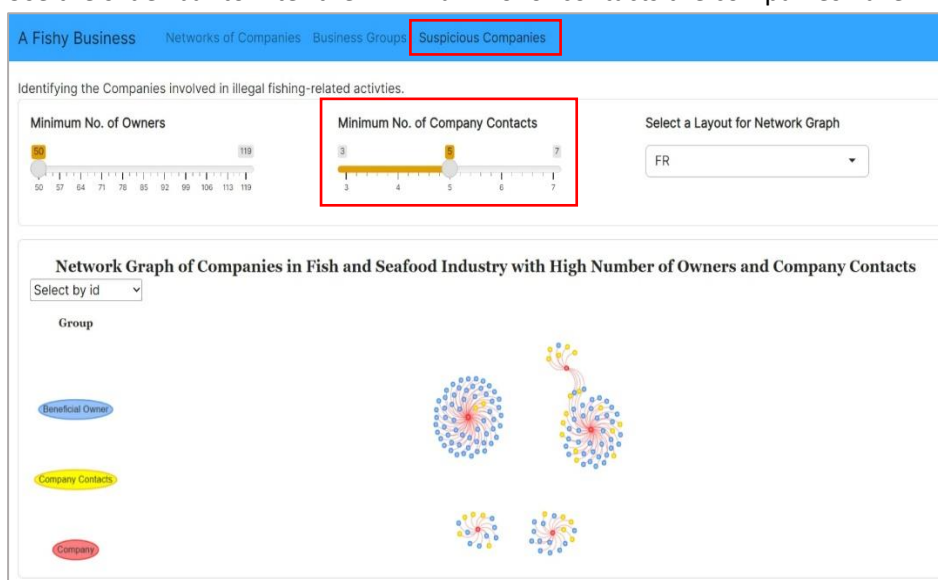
A Fishy Business Networks of Companies Business Groups Suspicious Companies

Identifying the Companies involved in illegal fishing-related activties.

Minimum No. of Owners

50 119

50 57 64 71 78 85 92 99 106 113 119

Minimum No. of Company Contacts

3 5 7

3 4 5 6 7

Select a Layout for Network Graph

FR

Network Graph of Companies in Fish and Seafood Industry with High Number of Owners and Company Contacts

Select by id

Group

Beneficial Owner

Company Contacts

Company